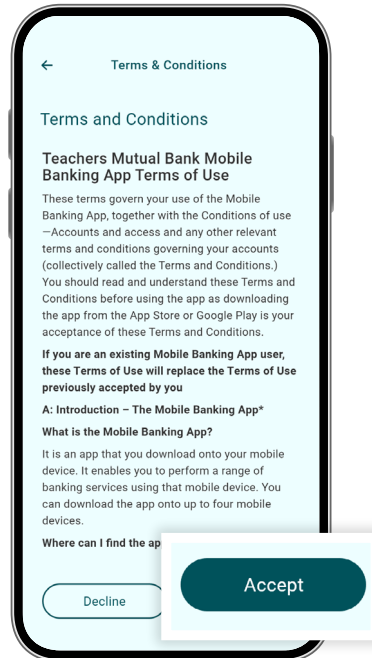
←

Terms & Conditions

Terms and Conditions

Teachers Mutual Bank Mobile Banking App Terms of Use

These terms govern your use of the Mobile Banking App, together with the Conditions of use —Accounts and access and any other relevant terms and conditions governing your accounts (collectively called the Terms and Conditions.) You should read and understand these Terms and Conditions before using the app as downloading the app from the App Store or Google Play is your acceptance of these Terms and Conditions.

If you are an existing Mobile Banking App user, these Terms of Use will replace the Terms of Use previously accepted by you

A: Introduction – The Mobile Banking App*

What is the Mobile Banking App?

It is an app that you download onto your mobile device. It enables you to perform a range of banking services using that mobile device. You can download the app onto up to four mobile devices.

Where can I find the ap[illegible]

Decline

Accept